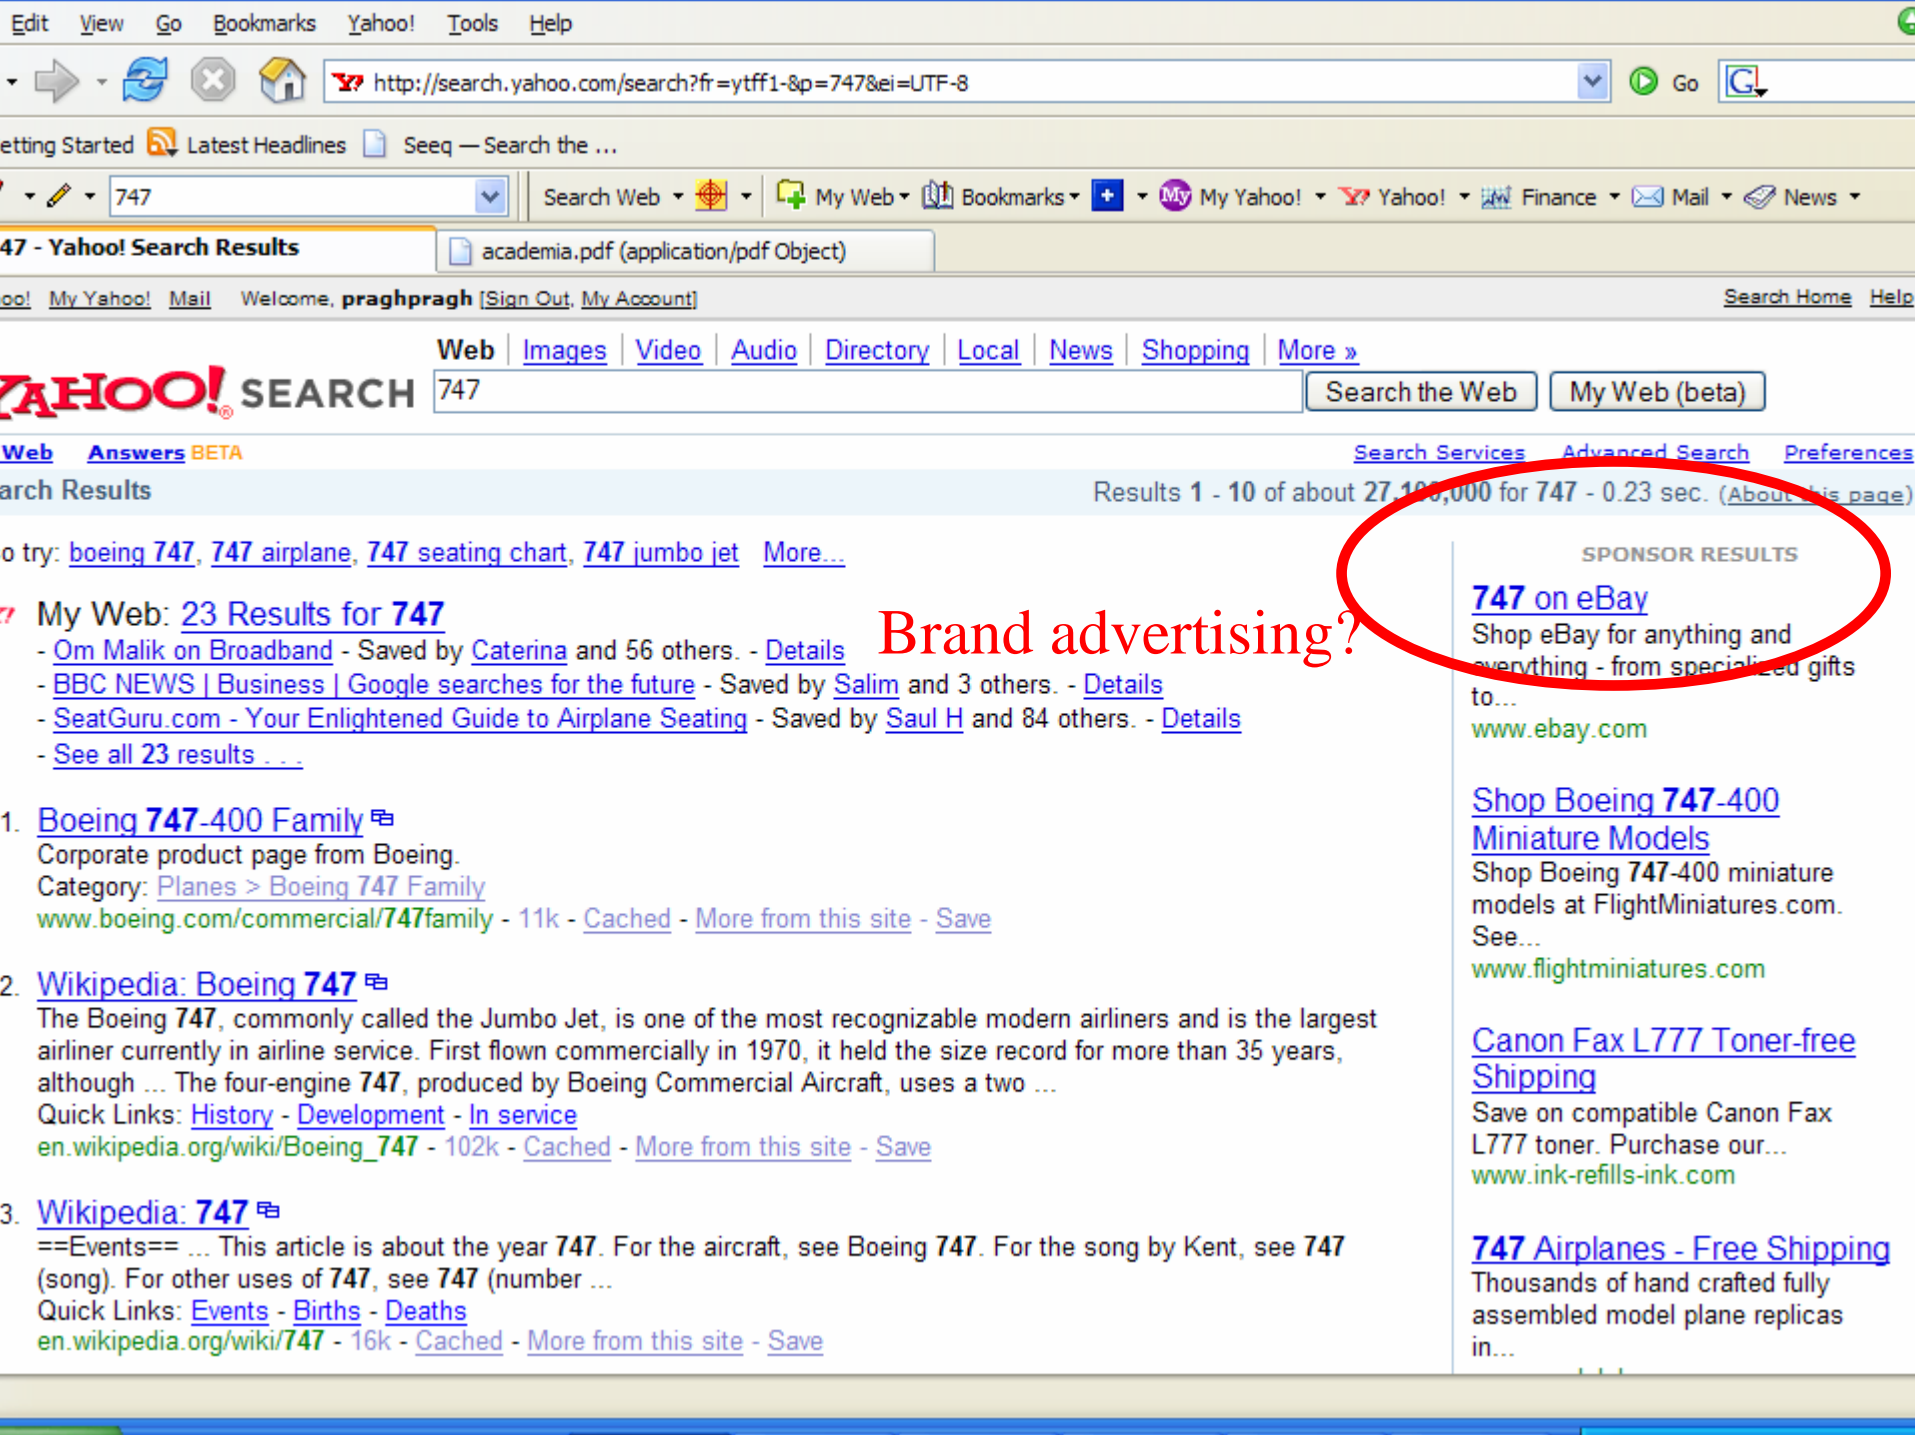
Edit View Go Bookmarks Yahoo! Tools Help

http://search.yahoo.com/search?fr=ytff1-&p=747&ei=UTF-8

Go

etting Started Latest Headlines Seeq — Search the ...

747 Search Web My Web Bookmarks My Yahoo! Yahoo! Finance Mail News

47 - Yahoo! Search Results

academia.pdf (application/pdf Object)

oo! My Yahoo! Mail Welcome, praghpragh [Sign Out, My Account]

Search Home Help

Web | Images | Video | Audio | Directory | Local | News | Shopping | More »

AHOO! SEARCH 747 Search the Web My Web (beta)

Web Answers BETA

Search Services Advanced Search Preferences

arch Results

Results 1 - 10 of about 27,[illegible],000 for 747 - 0.23 sec. (About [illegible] page)

o try: boeing 747, 747 airplane, 747 seating chart, 747 jumbo jet More...

My Web: 23 Results for 747
- Om Malik on Broadband - Saved by Caterina and 56 others. - Details
- BBC NEWS | Business | Google searches for the future - Saved by Salim and 3 others. - Details
- SeatGuru.com - Your Enlightened Guide to Airplane Seating - Saved by Saul H and 84 others. - Details
- See all 23 results . . .

Brand advertising?

1. Boeing 747-400 Family
Corporate product page from Boeing.
Category: Planes > Boeing 747 Family
www.boeing.com/commercial/747family - 11k - Cached - More from this site - Save

2. Wikipedia: Boeing 747
The Boeing 747, commonly called the Jumbo Jet, is one of the most recognizable modern airliners and is the largest airliner currently in airline service. First flown commercially in 1970, it held the size record for more than 35 years, although ... The four-engine 747, produced by Boeing Commercial Aircraft, uses a two ...
Quick Links: History - Development - In service
en.wikipedia.org/wiki/Boeing_747 - 102k - Cached - More from this site - Save

3. Wikipedia: 747
==Events== ... This article is about the year 747. For the aircraft, see Boeing 747. For the song by Kent, see 747 (song). For other uses of 747, see 747 (number ...
Quick Links: Events - Births - Deaths
en.wikipedia.org/wiki/747 - 16k - Cached - More from this site - Save

SPONSOR RESULTS

747 on eBay
Shop eBay for anything and everything - from specialized gifts to...
www.ebay.com

Shop Boeing 747-400 Miniature Models
Shop Boeing 747-400 miniature models at FlightMiniatures.com. See...
www.flightminiatures.com

Canon Fax L777 Toner-free Shipping
Save on compatible Canon Fax L777 toner. Purchase our...
www.ink-refills-ink.com

747 Airplanes - Free Shipping
Thousands of hand crafted fully assembled model plane replicas in...